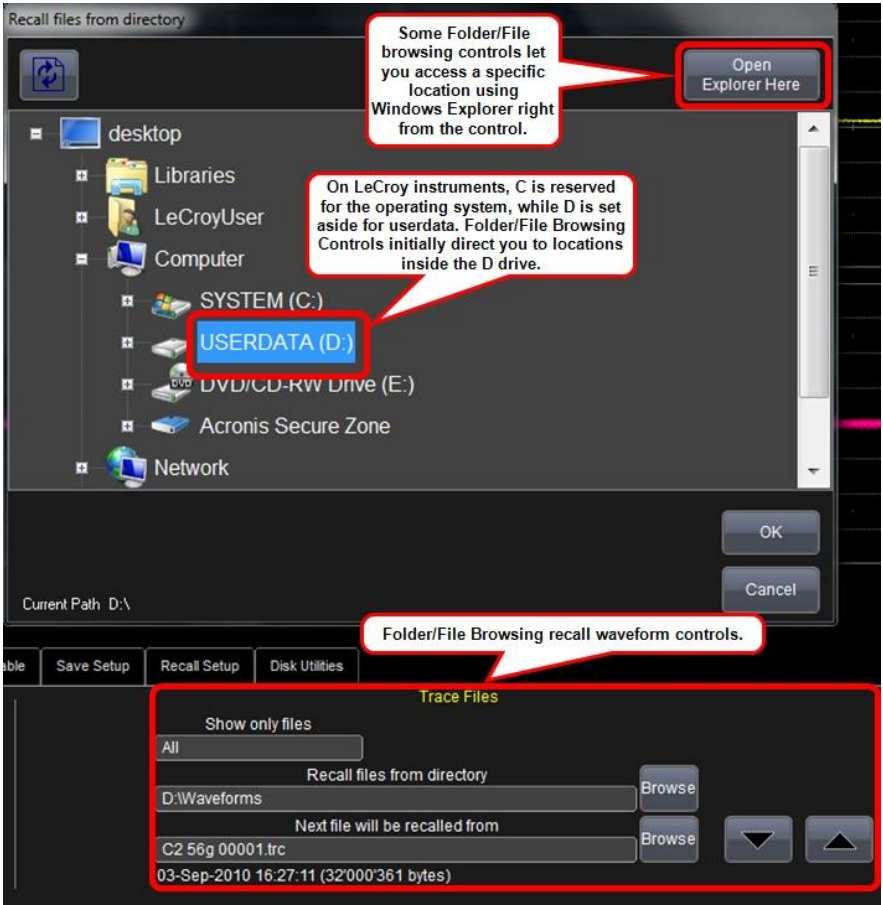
Recall files from directory

Some Folder/File browsing controls let you access a specific location using Windows Explorer right from the control.

Open Explorer Here

desktop

Libraries

LeCroyUser

Computer

On LeCroy instruments, C is reserved for the operating system, while D is set aside for userdata. Folder/File Browsing Controls initially direct you to locations inside the D drive.

SYSTEM (C:)

USERDATA (D:)

DVD/CD-RW Drive (E:)

Acronis Secure Zone

Network

OK

Cancel

Current Path D:\

Folder/File Browsing recall waveform controls.

able

Save Setup

Recall Setup

Disk Utilities

Trace Files

Show only files

All

Recall files from directory

D:\Waveforms

Browse

Next file will be recalled from

C2 56g 00001.trc

Browse

03-Sep-2010 16:27:11 (32'000'361 bytes)